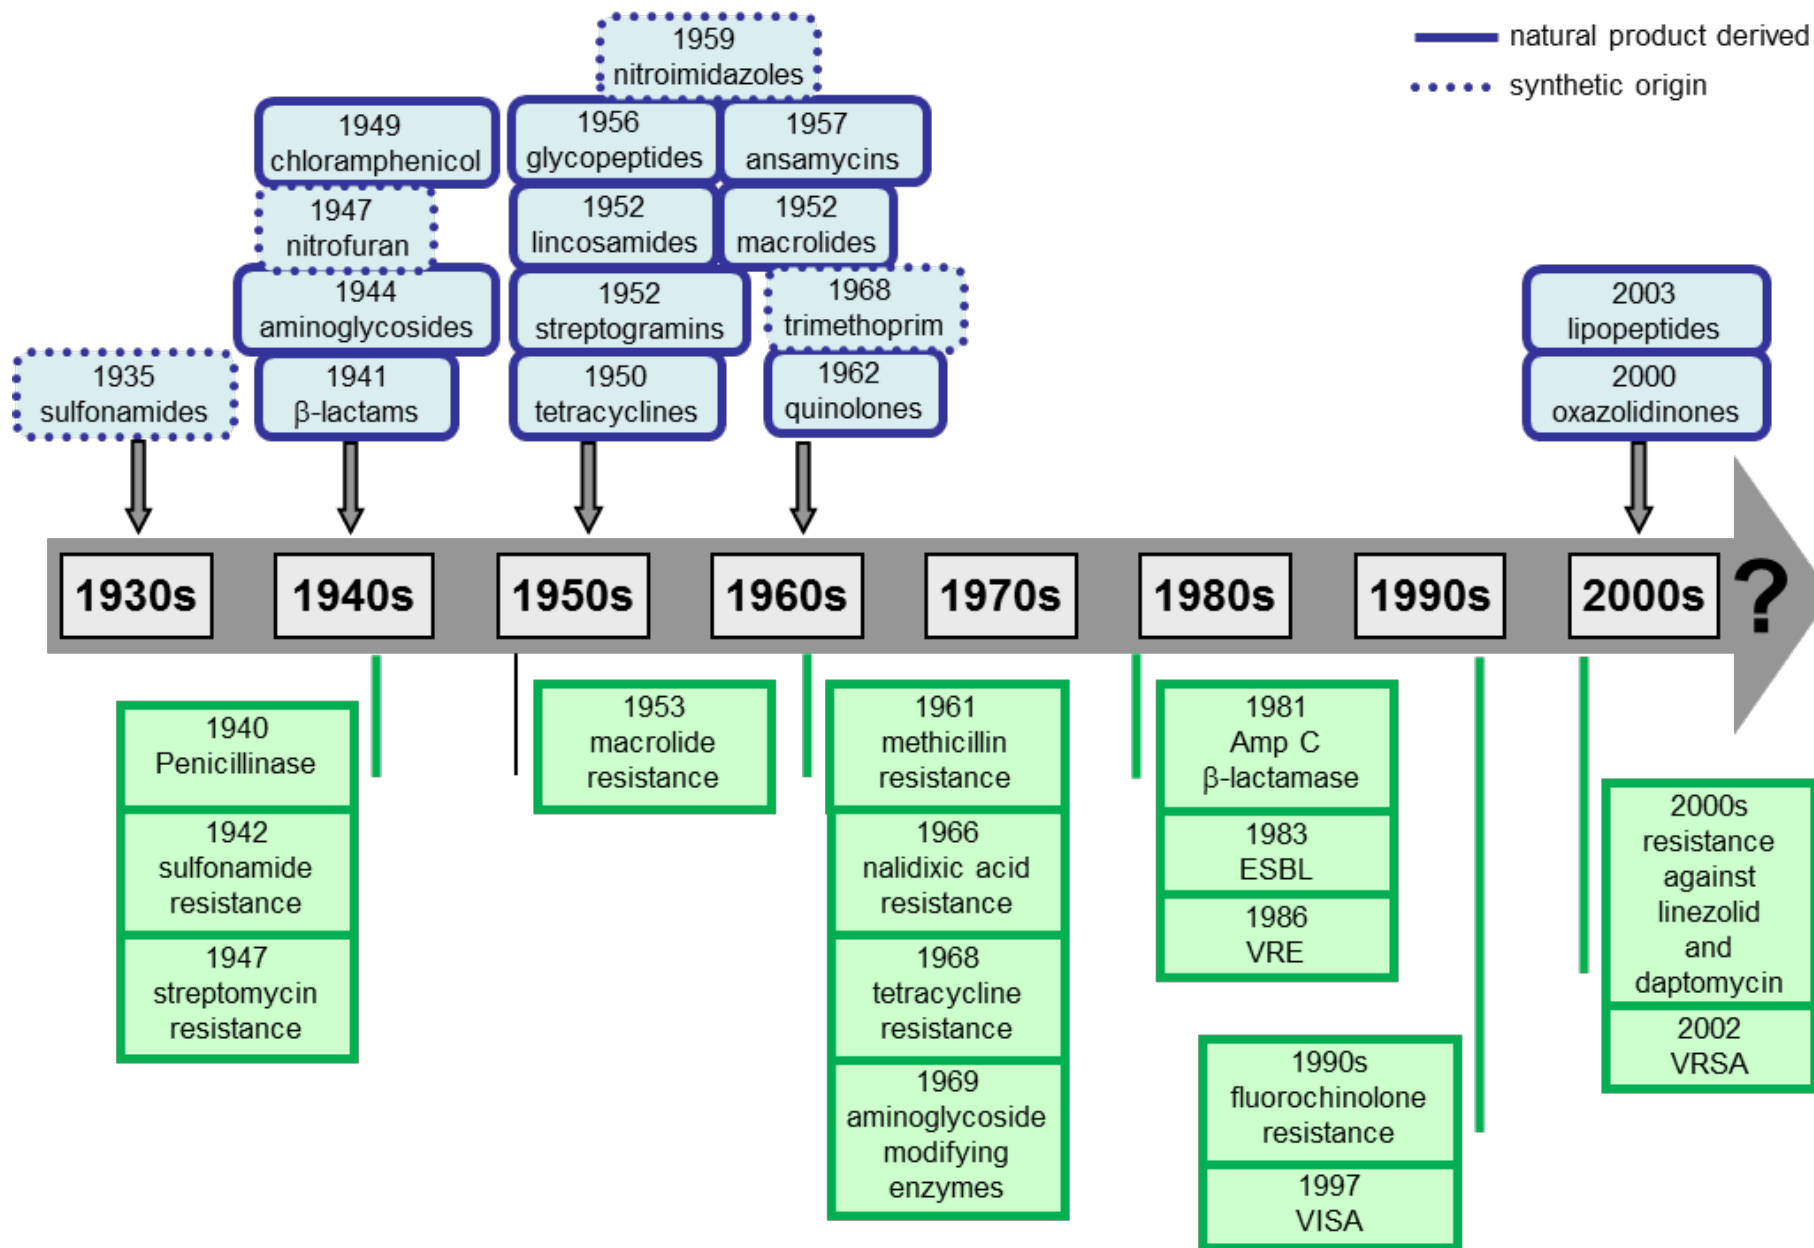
natural product derived
synthetic origin

1959 nitroimidazoles

1949 chloramphenicol

1956 glycopeptides

1957 ansamycins

1947 nitrofuran

1952 lincosamides

1952 macrolides

1944 aminoglycosides

1952 streptogramins

1968 trimethoprim

2003 lipopeptides

1935 sulfonamides

1941 β-lactams

1950 tetracyclines

1962 quinolones

2000 oxazolidinones

1930s 1940s 1950s 1960s 1970s 1980s 1990s 2000s ?

1940 Penicillinase

1942 sulfonamide resistance

1947 streptomycin resistance

1953 macrolide resistance

1961 methicillin resistance

1966 nalidixic acid resistance

1968 tetracycline resistance

1969 aminoglycoside modifying enzymes

1981 Amp C β-lactamase

1983 ESBL

1986 VRE

1990s fluorochinolone resistance

1997 VISA

2000s resistance against linezolid and daptomycin

2002 VRSA